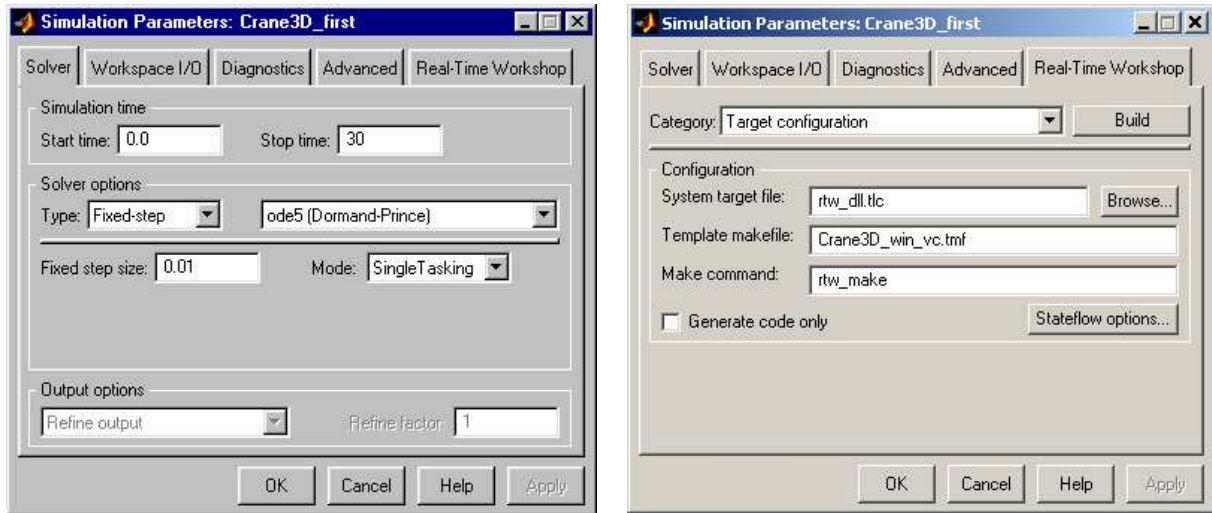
Simulation Parameters: Crane3D_first

Solver | Workspace I/O | Diagnostics | Advanced | Real-Time Workshop

Simulation time

Start time: 0.0

Stop time: 30

Solver options

Type: Fixed-step

ode5 (Dormand-Prince)

Fixed step size: 0.01

Mode: SingleTasking

Output options

Refine output

Refine factor: 1

OK | Cancel | Help | Apply

Simulation Parameters: Crane3D_first

Solver | Workspace I/O | Diagnostics | Advanced | Real-Time Workshop

Category: Target configuration

Build

Configuration

System target file: rtw_dll.tlc

Browse...

Template makefile: Crane3D_win_vc.tmf

Make command: rtw_make

Generate code only

Stateflow options...

OK | Cancel | Help | Apply